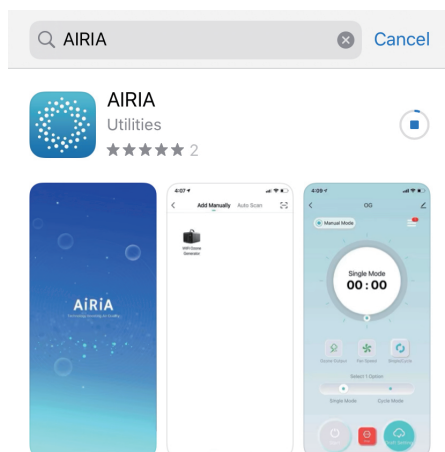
AIRIA

Cancel

AIRIA
Utilities
2

AIRIA
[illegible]

4:07
Add Manually
Auto Scan
WiFi Ozone Generator

4:09
OG
Manual Mode
Single Mode
00 : 00
Ozone Output
Fan Speed
Single/Cycle
Select 1 Option
Single Mode
Cycle Mode